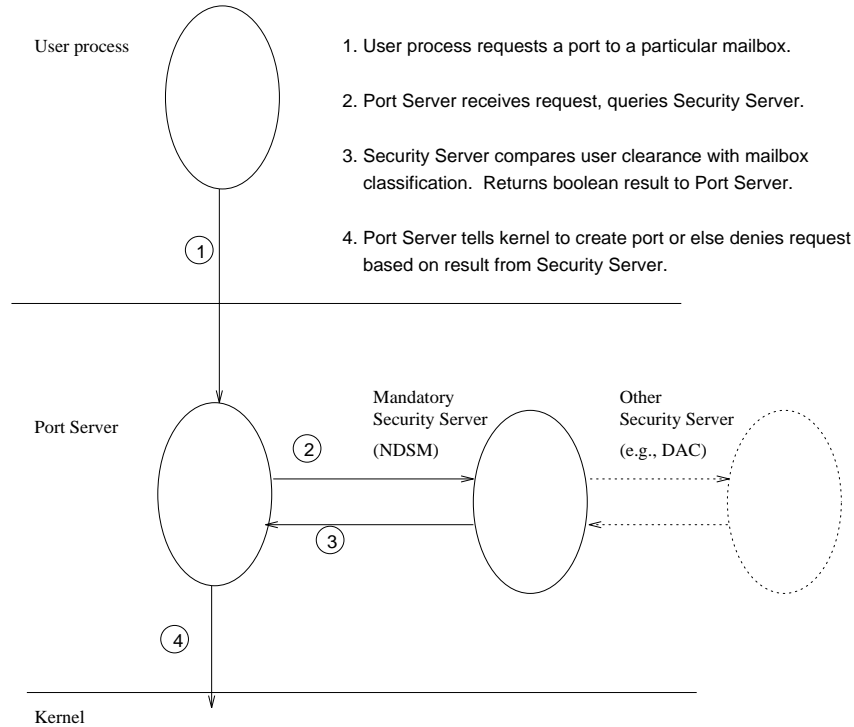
User process

1. User process requests a port to a particular mailbox.

2. Port Server receives request, queries Security Server.

3. Security Server compares user clearance with mailbox classification. Returns boolean result to Port Server.

4. Port Server tells kernel to create port or else denies request based on result from Security Server.

1

Port Server

Mandatory Security Server (NDSM)

Other Security Server (e.g., DAC)

2

3

4

Kernel